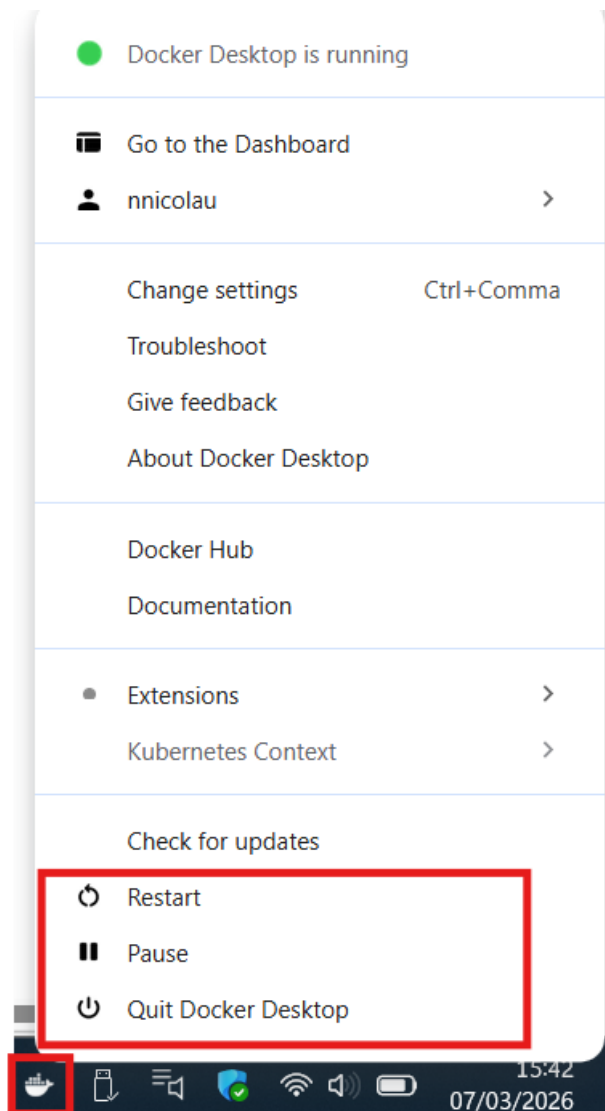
Docker Desktop is running

Go to the Dashboard

nnicolau

Change settings Ctrl+Comma

Troubleshoot

Give feedback

About Docker Desktop

Docker Hub

Documentation

Extensions

Kubernetes Context

Check for updates

Restart

Pause

Quit Docker Desktop

15:42
07/03/2026